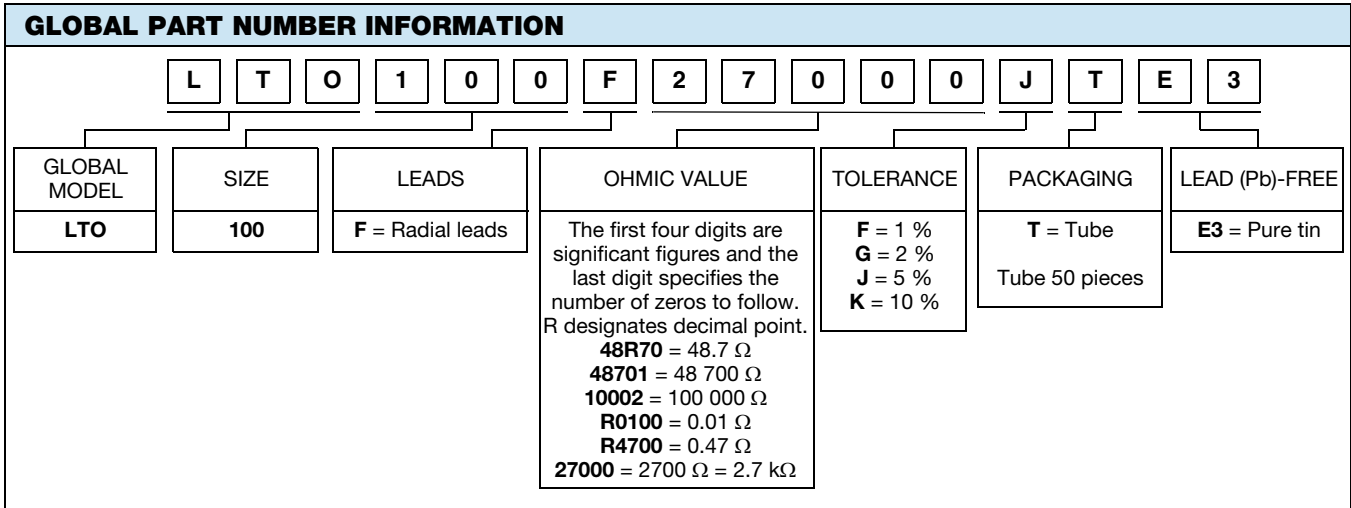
GLOBAL PART NUMBER INFORMATION

L T O 1 0 0 F 2 7 0 0 0 J T E 3

| GLOBAL MODEL | SIZE | LEADS | OHMIC VALUE | TOLERANCE | PACKAGING | LEAD (Pb)-FREE |
|---|---|---|---|---|---|---|
| **LTO** | **100** | **F** = Radial leads | The first four digits are significant figures and the last digit specifies the number of zeros to follow. R designates decimal point. **48R70** = 48.7 $\Omega$ **48701** = 48 700 $\Omega$ **10002** = 100 000 $\Omega$ **R0100** = 0.01 $\Omega$ **R4700** = 0.47 $\Omega$ **27000** = 2700 $\Omega$ = 2.7 k$\Omega$ | **F** = 1 % **G** = 2 % **J** = 5 % **K** = 10 % | **T** = Tube Tube 50 pieces | **E3** = Pure tin |